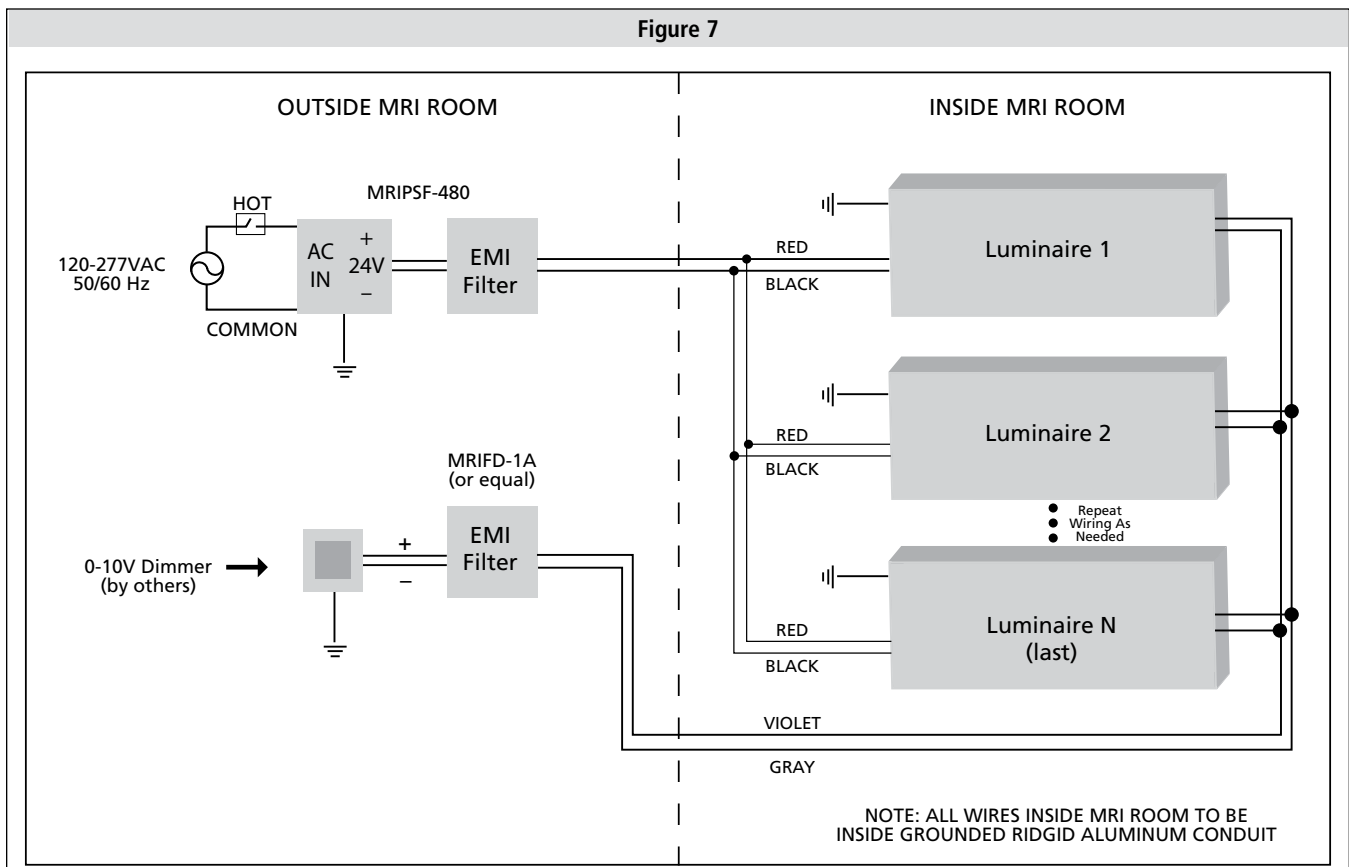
Figure 7

OUTSIDE MRI ROOM

INSIDE MRI ROOM

MRIPSF-480

HOT

120-277VAC
50/60 Hz

AC
IN

+
24V
–

EMI
Filter

COMMON

RED

BLACK

Luminaire 1

RED

BLACK

Luminaire 2

Repeat
Wiring As
Needed

MRIFD-1A
(or equal)

0-10V Dimmer
(by others)

+
–

EMI
Filter

RED

BLACK

Luminaire N
(last)

VIOLET

GRAY

NOTE: ALL WIRES INSIDE MRI ROOM TO BE INSIDE GROUNDED RIDGID ALUMINUM CONDUIT